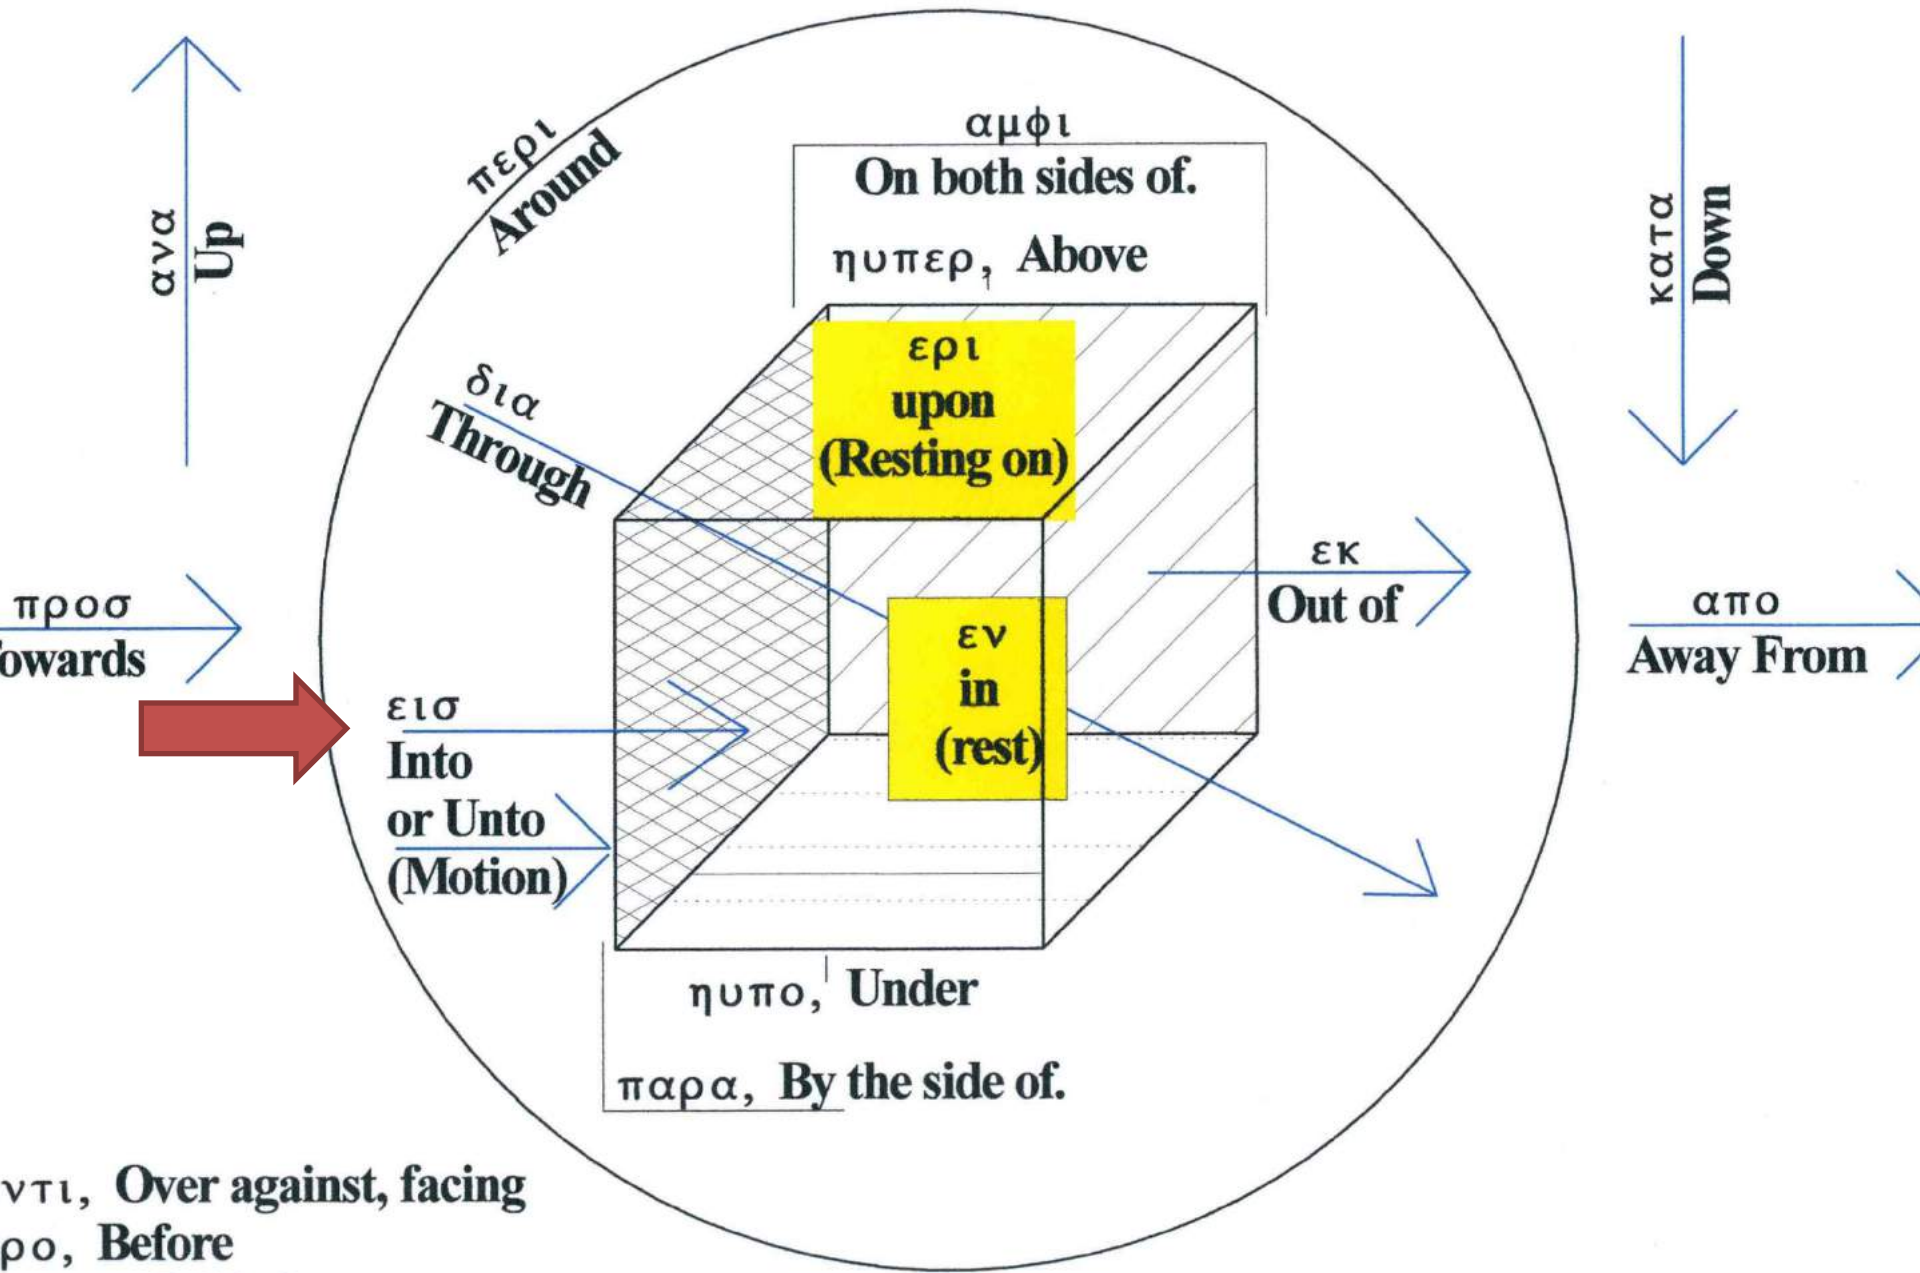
ανα
Up

περι
Around

αμφι
On both sides of.

ηυπερ, Above

κατα
Down

δια
Through

επι
upon
(Resting on)

προσ
owards

εκ
Out of

απο
Away From

εν
in
(rest)

εισ
Into
or Unto
(Motion)

ηυπο, Under

παρα, By the side of.

ντι, Over against, facing
ρο, Before